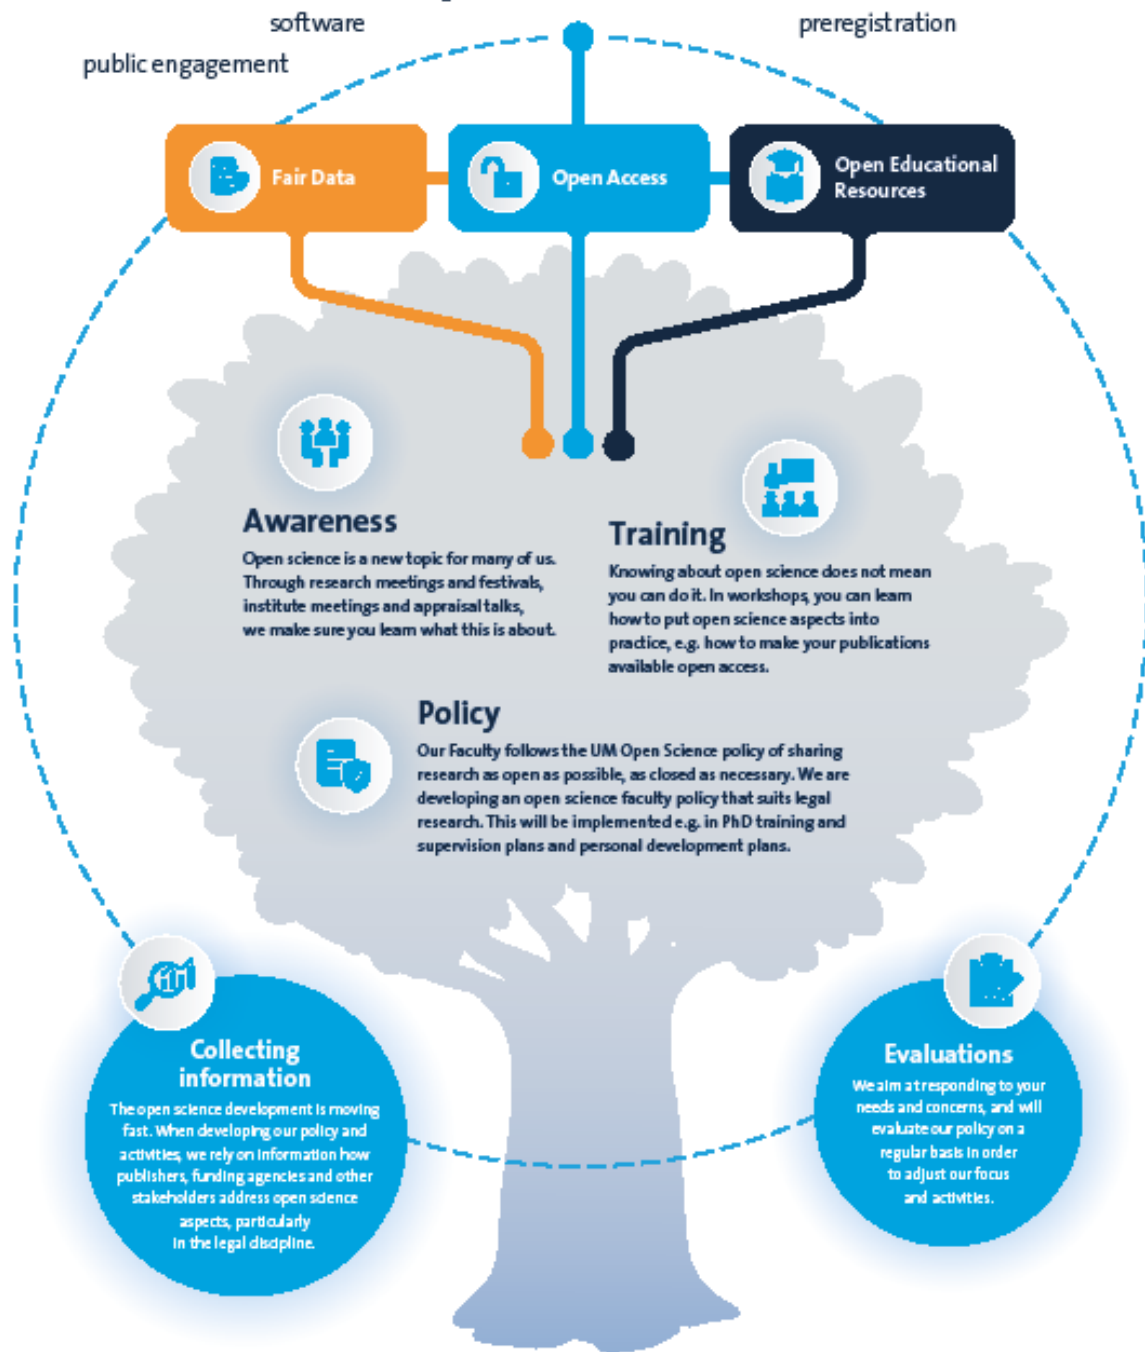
software

preregistration

public engagement

Fair Data

Open Access

Open Educational Resources

Awareness

Open science is a new topic for many of us. Through research meetings and festivals, institute meetings and appraisal talks, we make sure you learn what this is about.

Training

Knowing about open science does not mean you can do it. In workshops, you can learn how to put open science aspects into practice, e.g. how to make your publications available open access.

Policy

Our Faculty follows the UM Open Science policy of sharing research as open as possible, as closed as necessary. We are developing an open science faculty policy that suits legal research. This will be implemented e.g. in PhD training and supervision plans and personal development plans.

Collecting information

The open science development is moving fast. When developing our policy and activities, we rely on information how publishers, funding agencies and other stakeholders address open science aspects, particularly in the legal discipline.

Evaluations

We aim at responding to your needs and concerns, and will evaluate our policy on a regular basis in order to adjust our focus and activities.